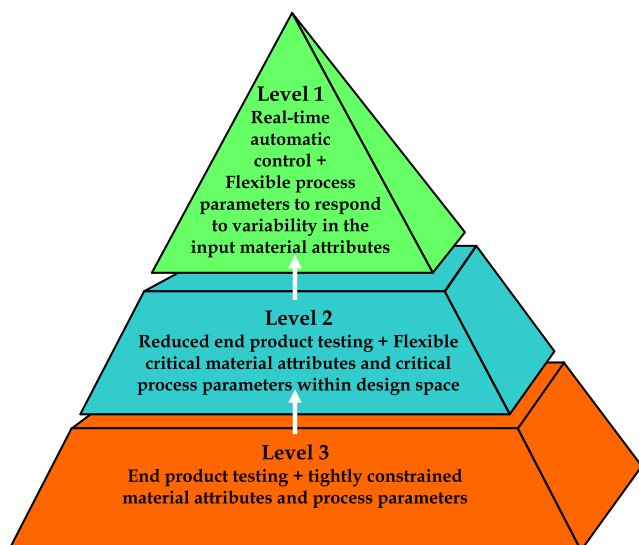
Level 1
Real-time automatic control + Flexible process parameters to respond to variability in the input material attributes

Level 2
Reduced end product testing + Flexible critical material attributes and critical process parameters within design space

Level 3
End product testing + tightly constrained material attributes and process parameters